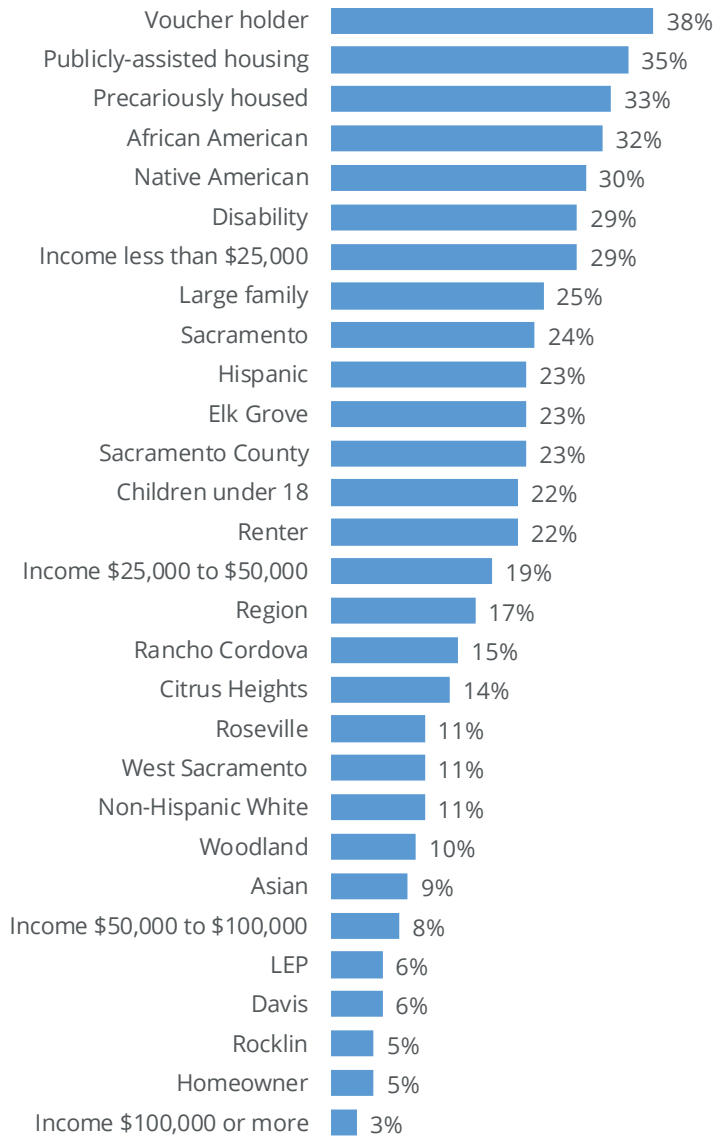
| Category | Value |
|---|---|
| Voucher holder | 38% |
| Publicly-assisted housing | 35% |
| Precariously housed | 33% |
| African American | 32% |
| Native American | 30% |
| Disability | 29% |
| Income less than \$25,000 | 29% |
| Large family | 25% |
| Sacramento | 24% |
| Hispanic | 23% |
| Elk Grove | 23% |
| Sacramento County | 23% |
| Children under 18 | 22% |
| Renter | 22% |
| Income \$25,000 to \$50,000 | 19% |
| Region | 17% |
| Rancho Cordova | 15% |
| Citrus Heights | 14% |
| Roseville | 11% |
| West Sacramento | 11% |
| Non-Hispanic White | 11% |
| Woodland | 10% |
| Asian | 9% |
| Income \$50,000 to \$100,000 | 8% |
| LEP | 6% |
| Davis | 6% |
| Rocklin | 5% |
| Homeowner | 5% |
| Income \$100,000 or more | 3% |